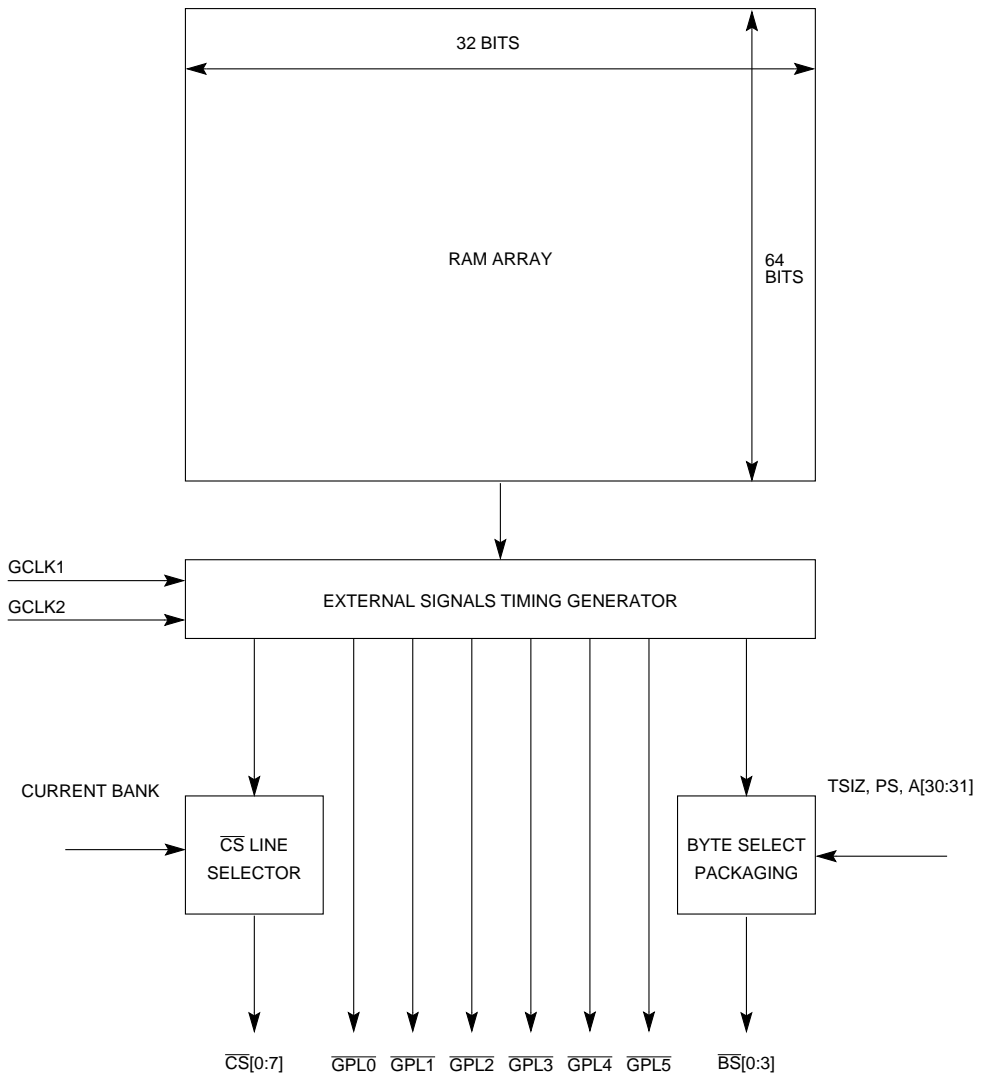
32 BITS

RAM ARRAY

64 BITS

GCLK1

GCLK2

EXTERNAL SIGNALS TIMING GENERATOR

CURRENT BANK

$\overline{CS}$ LINE SELECTOR

TSIZ, PS, A[30:31]

BYTE SELECT PACKAGING

$\overline{CS}$[0:7] $\overline{GPL0}$ $\overline{GPL1}$ $\overline{GPL2}$ $\overline{GPL3}$ $\overline{GPL4}$ $\overline{GPL5}$ $\overline{BS}$[0:3]